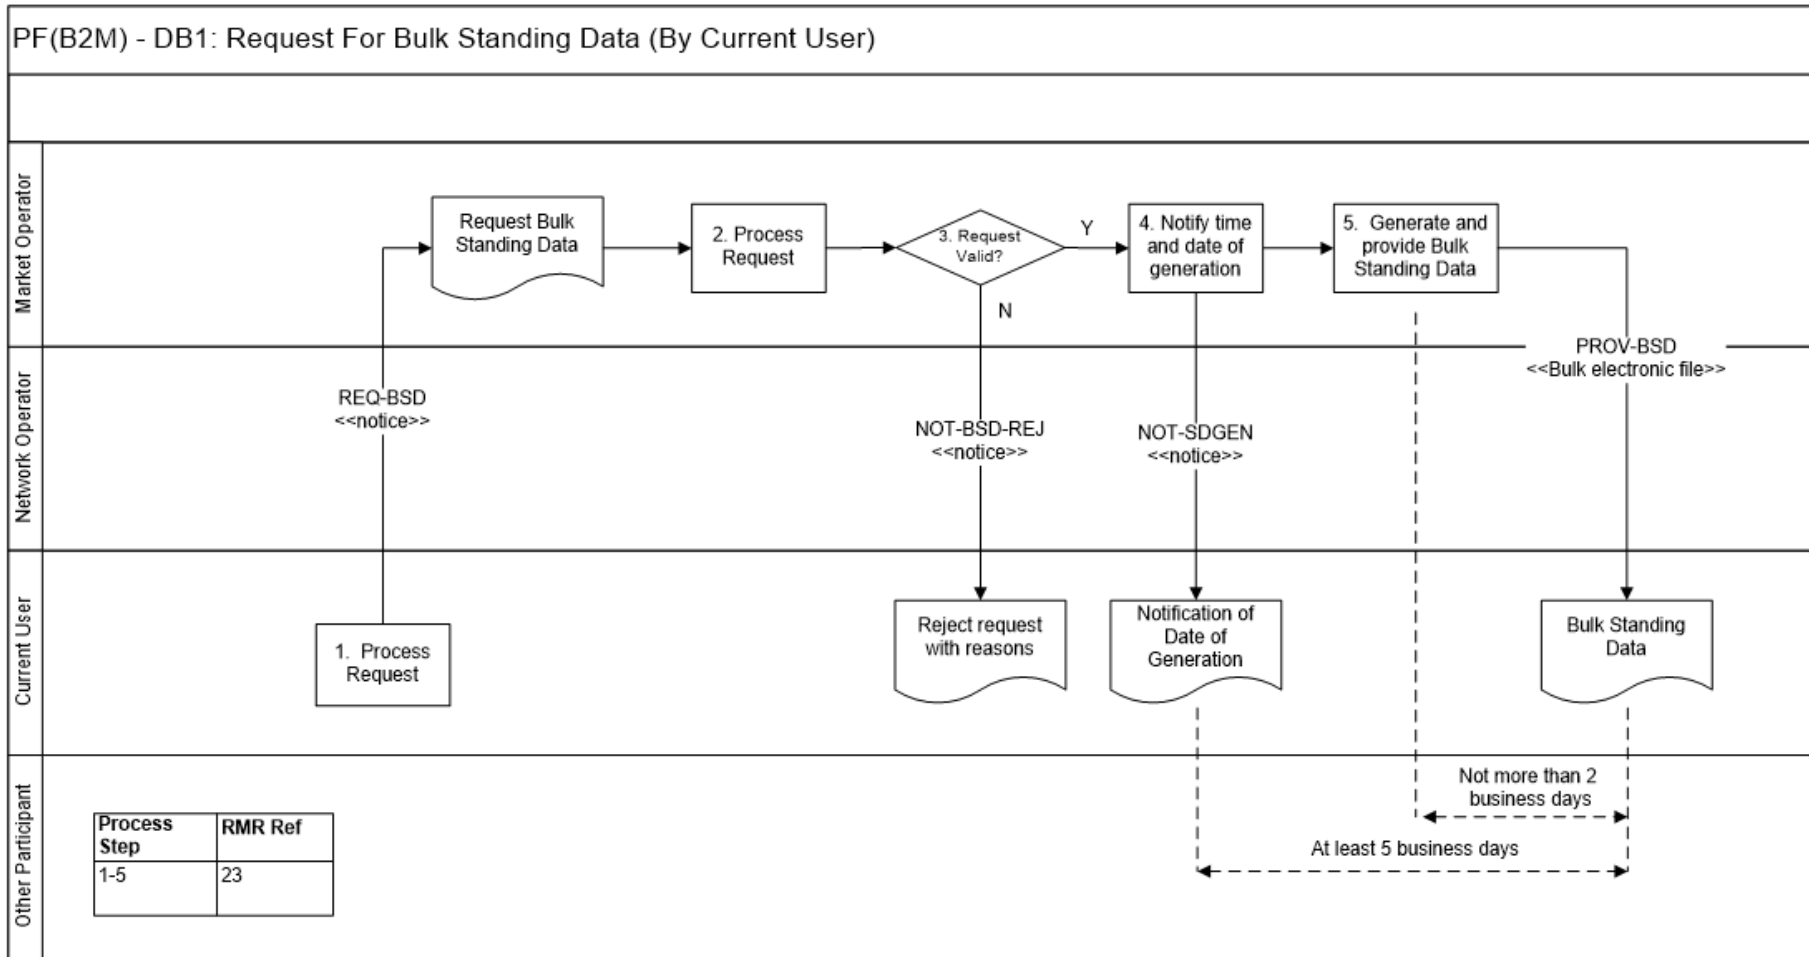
PF(B2M) - DB1: Request For Bulk Standing Data (By Current User)

Market Operator

Request Bulk Standing Data

2. Process Request

3. Request Valid?

Y

N

4. Notify time and date of generation

5. Generate and provide Bulk Standing Data

Network Operator

REQ-BSD <<notice>>

NOT-BSD-REJ <<notice>>

NOT-SDGEN <<notice>>

PROV-BSD <<Bulk electronic file>>

Current User

1. Process Request

Reject request with reasons

Notification of Date of Generation

Bulk Standing Data

Other Participant

| Process Step | RMR Ref |
|---|---|
| 1-5 | 23 |

Not more than 2 business days

At least 5 business days